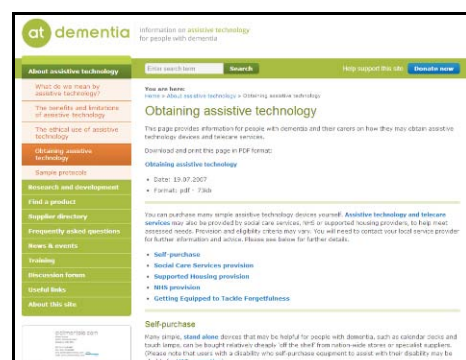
at dementia Information on assistive technology for people with dementia

About assistive technology
What do we mean by assistive technology?
The benefits and limitations of assistive technology
The ethical use of assistive technology
Obtaining assistive technology
Sample protocols
Research and development
Find a product
Supplier directory
Frequently asked questions
News & events
Training
Discussion forum
Useful links
About this site

Enter search term Search Help support this site: Donate now

You are here:
Home » About assistive technology » Obtaining assistive technology

Obtaining assistive technology

This page provides information for people with dementia and their carers on how they may obtain assistive technology devices and telecare services.

Download and print this page in PDF format:

Obtaining assistive technology

• Date: 13.07.2007
• Format: pdf - 73kb

You can purchase many simple assistive technology devices yourself. Assistive technology and telecare services may also be provided by social care services, NHS or supported housing providers, to help meet assessed needs. Provision and eligibility criteria may vary. You will need to contact your local service provider for further information and advice. Please see below for further details.

• Self-purchase
• Social Care Services provision
• Supported Housing provision
• NHS provision
• Getting Equipped to Tackle Forgetfulness

Self-purchase

Many simple, stand alone devices that may be helpful for people with dementia, such as calendar clocks and touch lamps, can be bought relatively cheaply 'off the shelf' from high-street stores or specialist suppliers. (Please note that users with a disability who self-purchase equipment to assist with their disability may be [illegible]